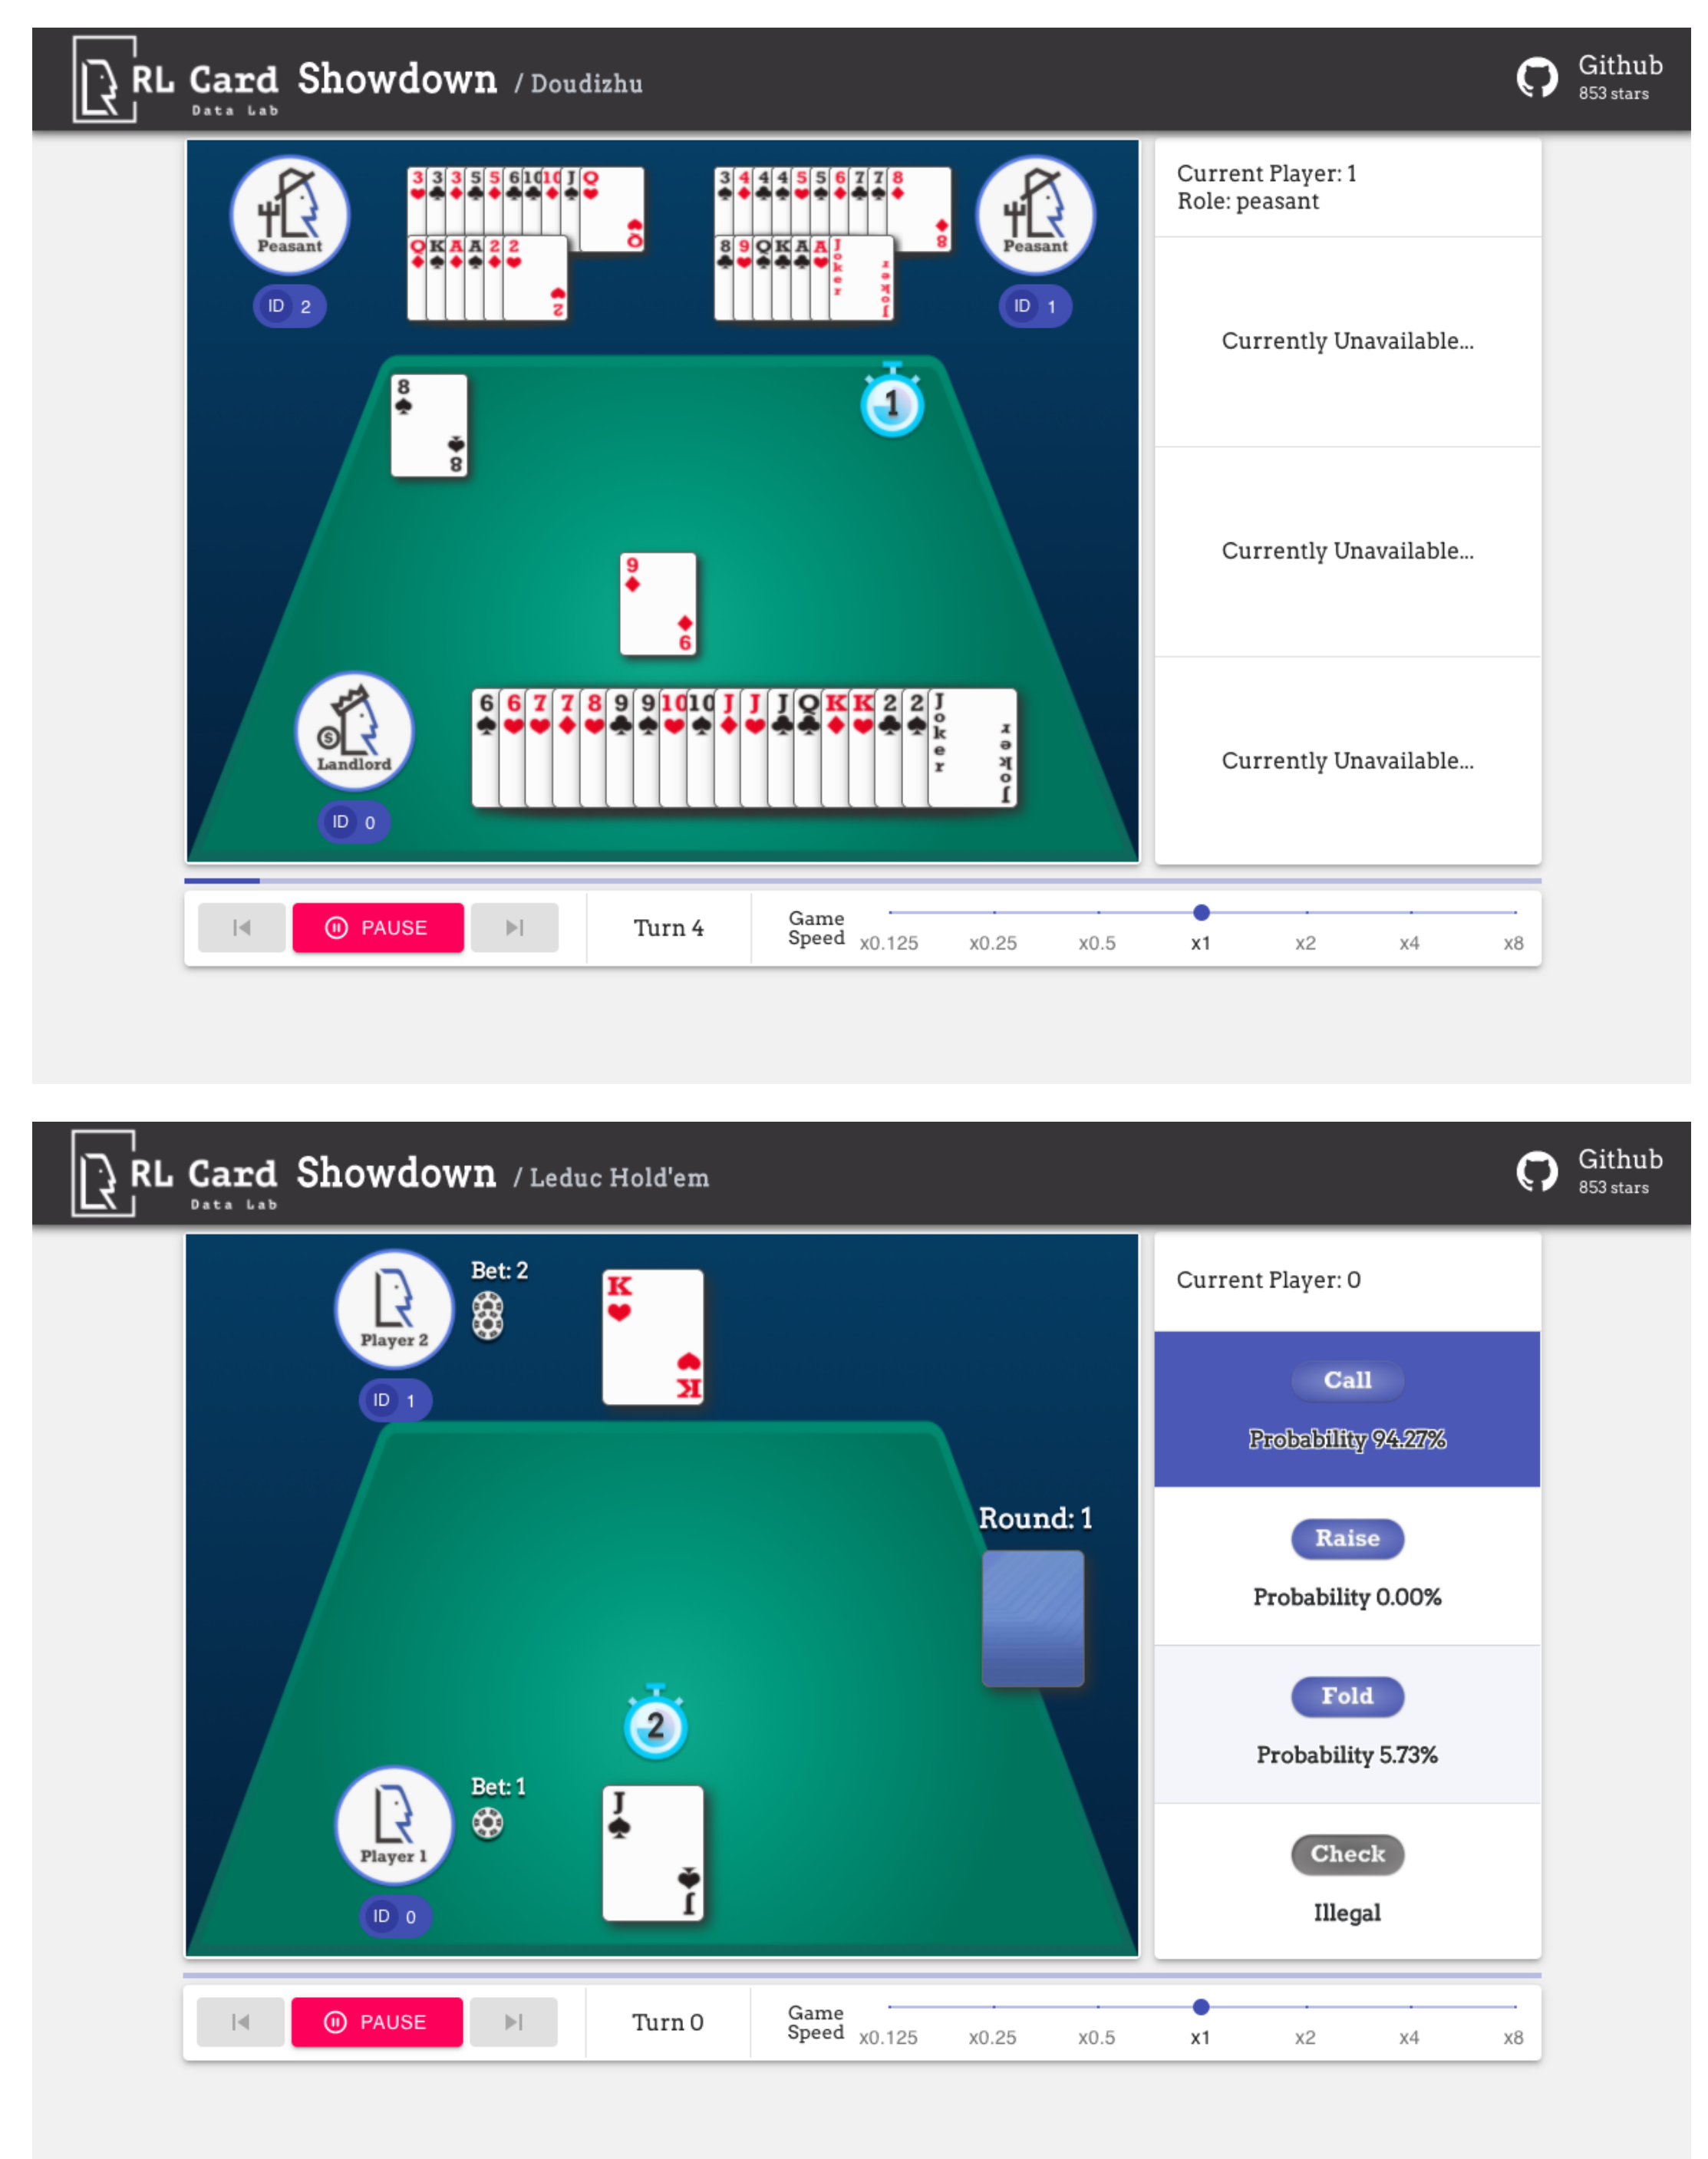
RL Card Showdown / Doudizhu
Data Lab
Github
853 stars

Peasant
ID 2
3 3 3 5 5 6 10 10 J Q
Q K A A 2 2
3 4 4 4 5 5 6 7 7 8
8 9 Q K A A Joker
Peasant
ID 1
8
1
9
Landlord
ID 0
6 6 7 7 8 9 9 10 10 J J J Q K K 2 2 Joker

Current Player: 1
Role: peasant

Currently Unavailable...

Currently Unavailable...

Currently Unavailable...

PAUSE
Turn 4
Game Speed x0.125 x0.25 x0.5 x1 x2 x4 x8

RL Card Showdown / Leduc Hold'em
Data Lab
Github
853 stars

Player 2
ID 1
Bet: 2
K
Round: 1
2
Player 1
ID 0
Bet: 1
J

Current Player: 0

Call
Probability 94.27%

Raise
Probability 0.00%

Fold
Probability 5.73%

Check
Illegal

PAUSE
Turn 0
Game Speed x0.125 x0.25 x0.5 x1 x2 x4 x8